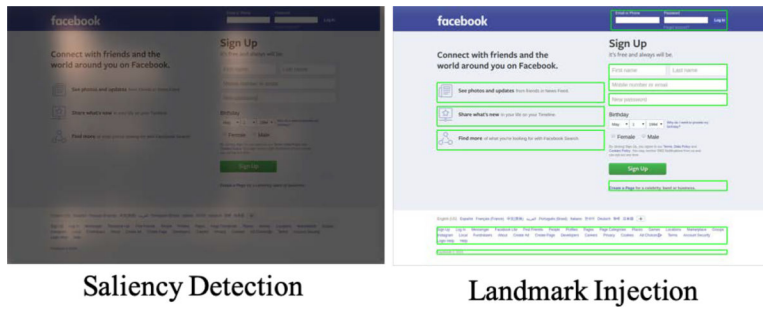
facebook

Connect with friends and the world around you on Facebook.

See photos and updates from friends in News Feed.

Share what's new in your life on your Timeline.

Find more of what you're looking for with Facebook Search.

Sign Up

It's free and always will be.

First name

Last name

Mobile number or email

New password

Birthday

Female

Male

Sign Up

Create a Page for a celebrity, band or business.

Saliency Detection

facebook

Email or Phone

Password

Log In

Connect with friends and the world around you on Facebook.

See photos and updates from friends in News Feed.

Share what's new in your life on your Timeline.

Find more of what you're looking for with Facebook Search.

Sign Up

It's free and always will be.

First name

Last name

Mobile number or email

New password

Birthday

Female

Male

Sign Up

Create a Page for a celebrity, band or business.

Landmark Injection